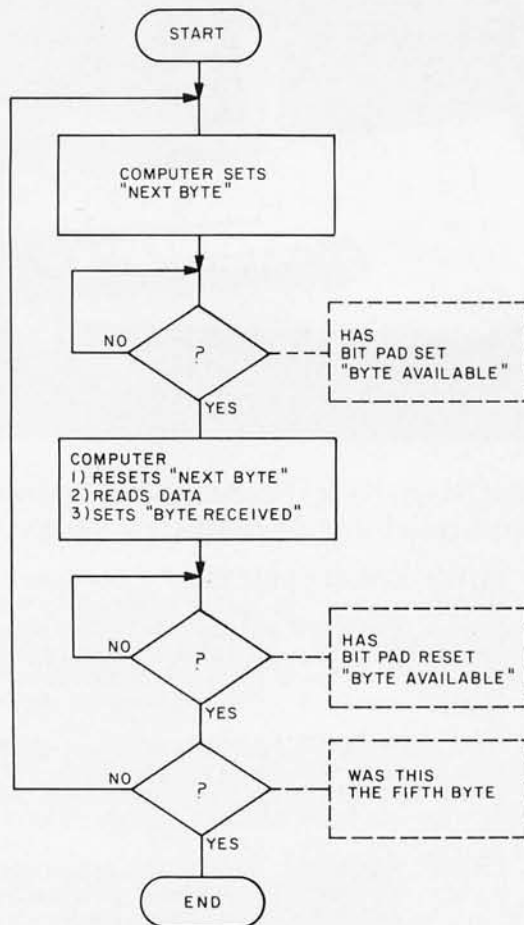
START

COMPUTER SETS "NEXT BYTE"

NO

?

HAS BIT PAD SET "BYTE AVAILABLE"

YES

COMPUTER
1) RESETS "NEXT BYTE"
2) READS DATA
3) SETS "BYTE RECEIVED"

NO

?

HAS BIT PAD RESET "BYTE AVAILABLE"

YES

NO

?

WAS THIS THE FIFTH BYTE

YES

END